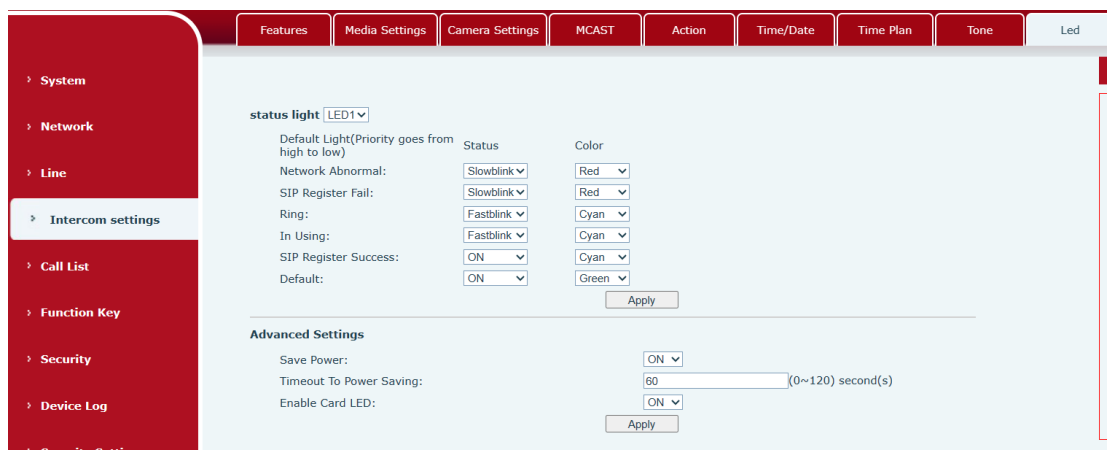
Features | Media Settings | Camera Settings | MCAST | Action | Time/Date | Time Plan | Tone | Led

› System

› Network

› Line

› Intercom settings

› Call List

› Function Key

› Security

› Device Log

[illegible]

status light LED1

| Default Light(Priority goes from high to low) | Status | Color |
|---|---|---|
| Network Abnormal: | Slowblink | Red |
| SIP Register Fail: | Slowblink | Red |
| Ring: | Fastblink | Cyan |
| In Using: | Fastblink | Cyan |
| SIP Register Success: | ON | Cyan |
| Default: | ON | Green |

Apply

Advanced Settings

Save Power: ON

Timeout To Power Saving: 60 (0~120) second(s)

Enable Card LED: ON

Apply